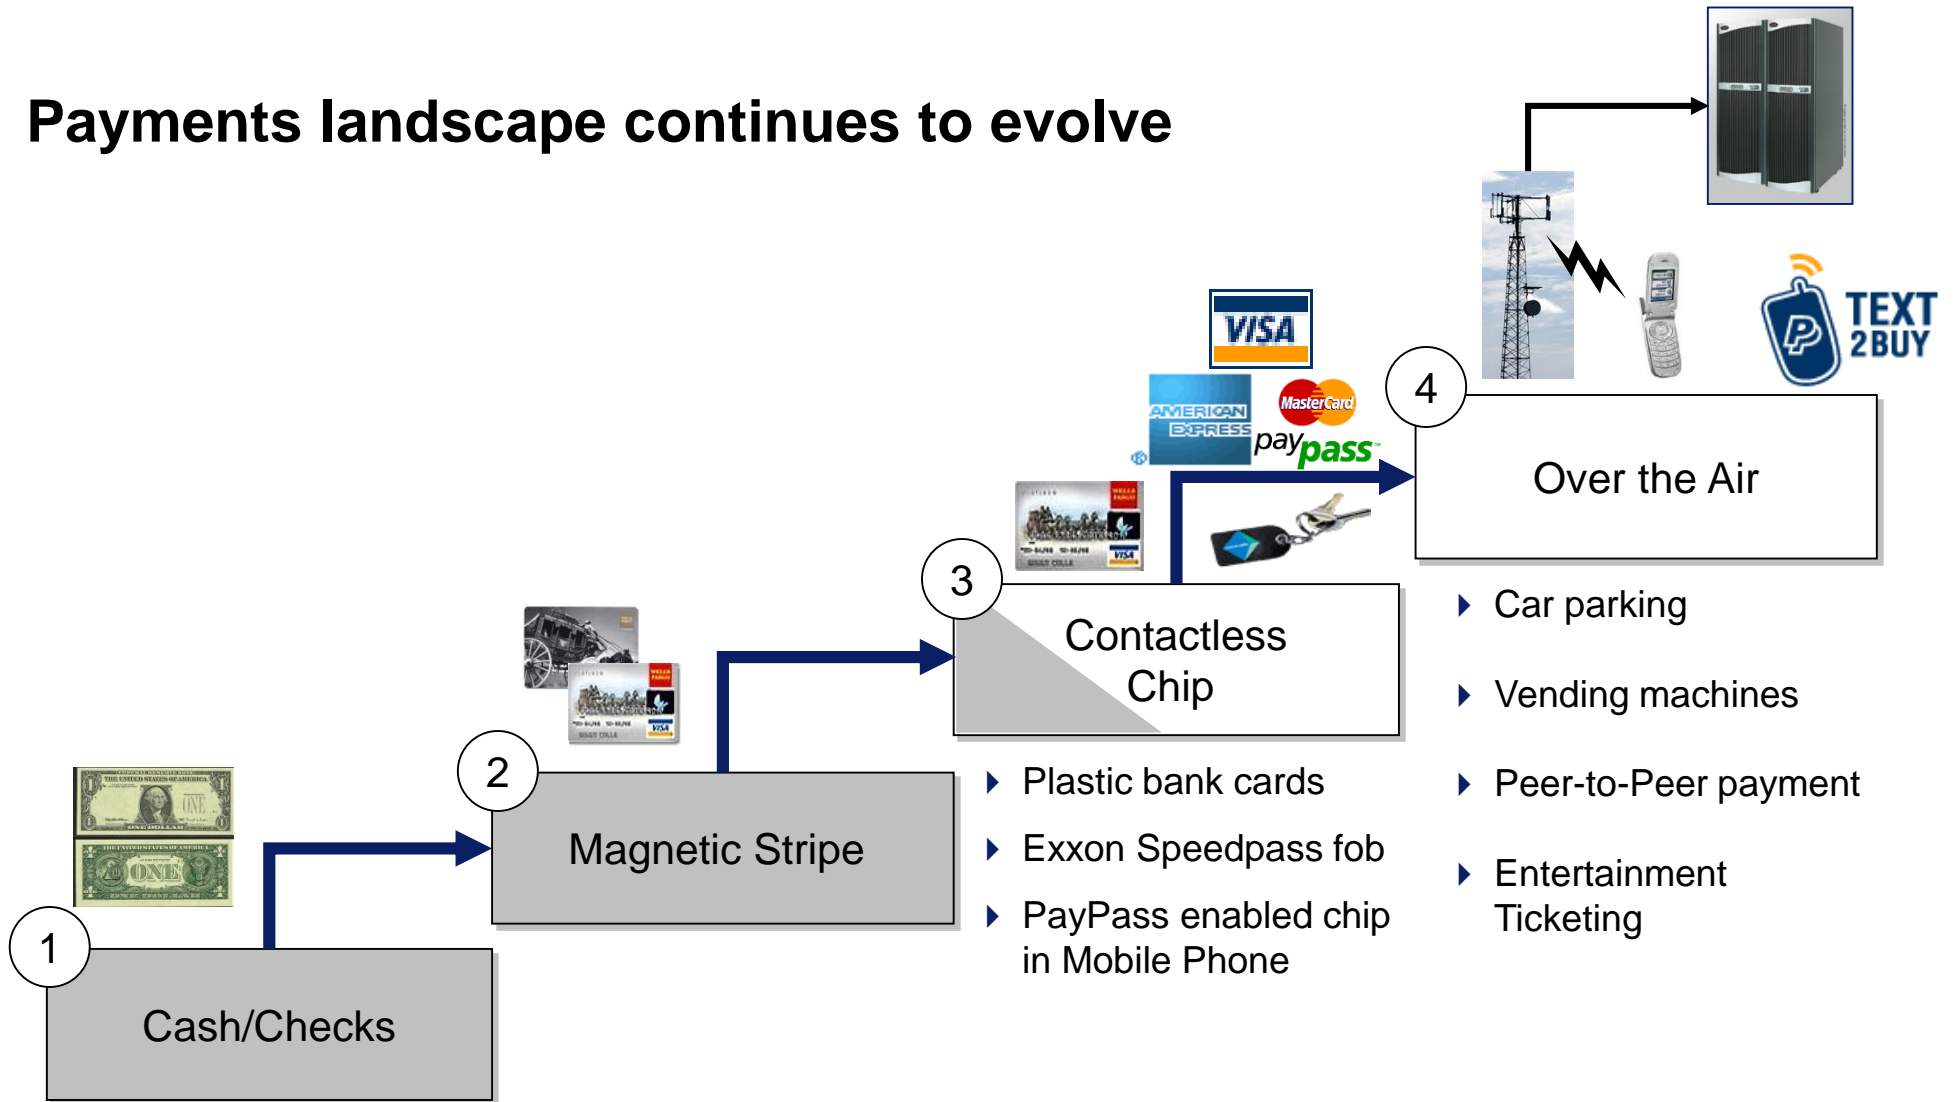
Payments landscape continues to evolve

TEXT 2BUY

VISA

AMERICAN EXPRESS

MasterCard

paypass

4

Over the Air

3

Contactless Chip

2

Magnetic Stripe

1

Cash/Checks

ONE

- Plastic bank cards
- Exxon Speedpass fob
- PayPass enabled chip in Mobile Phone

- Car parking
- Vending machines
- Peer-to-Peer payment
- Entertainment Ticketing